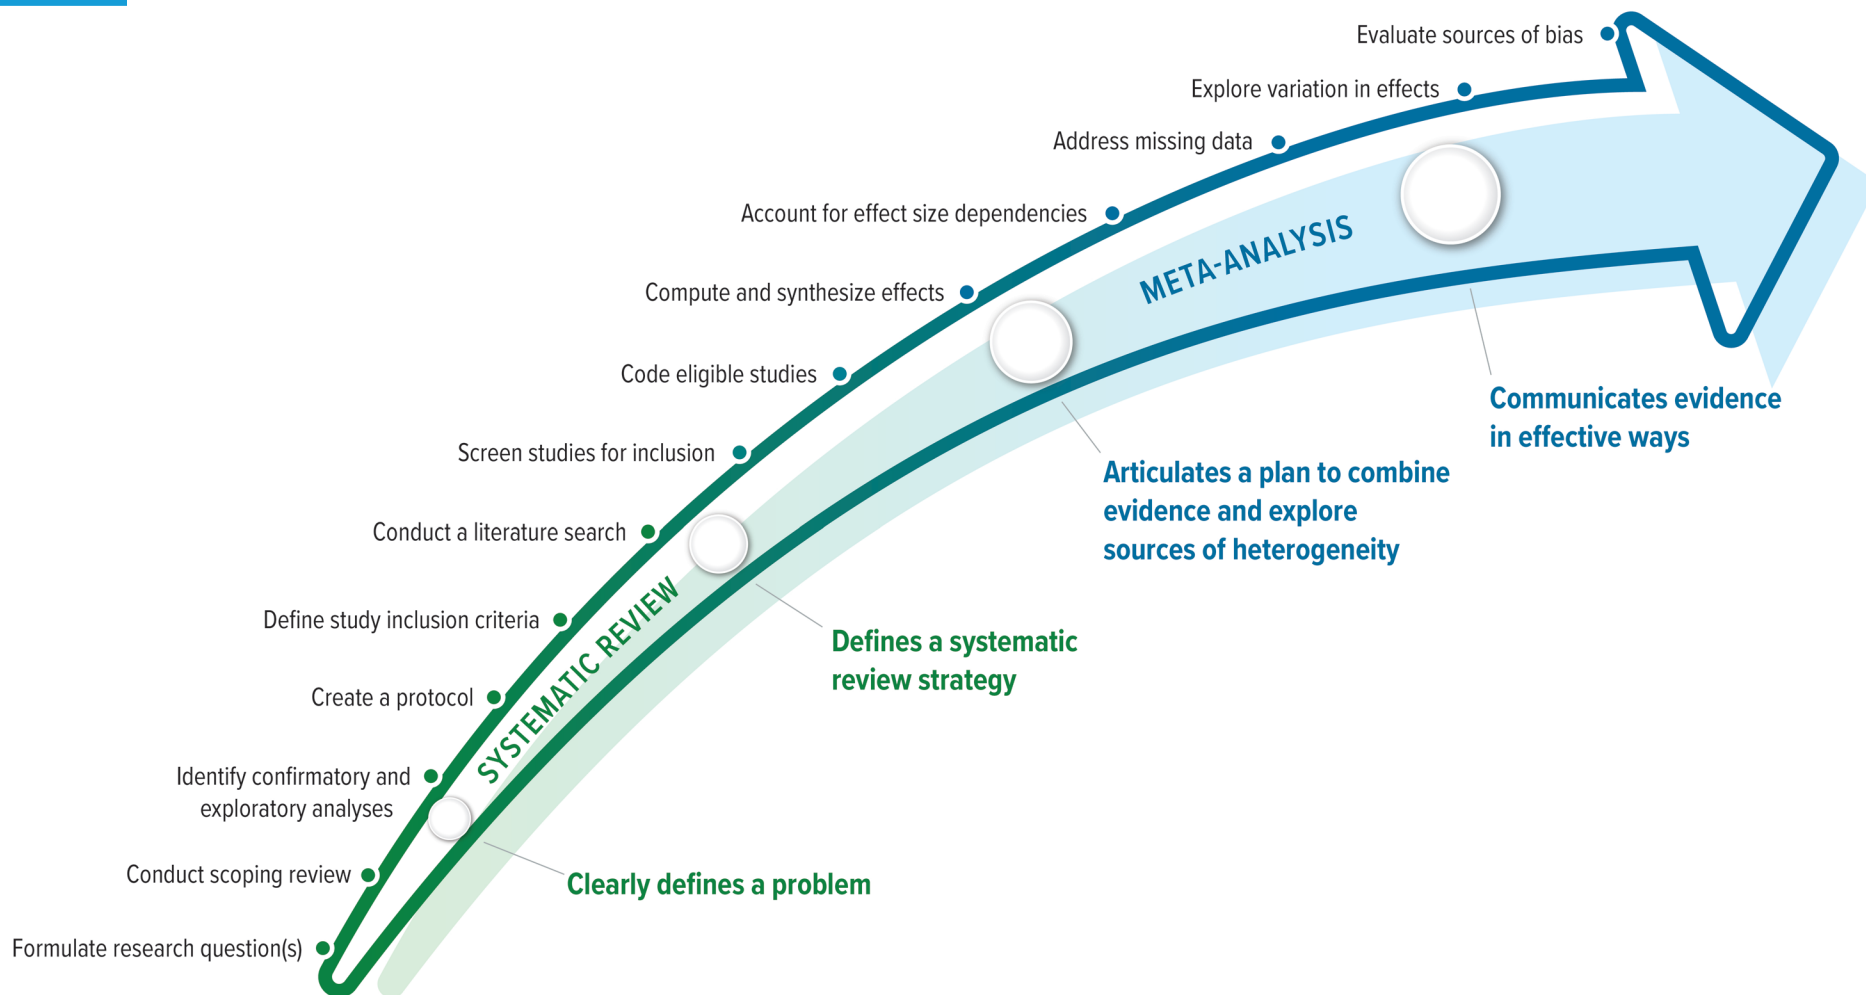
Evaluate sources of bias

Explore variation in effects

Address missing data

Account for effect size dependencies

Compute and synthesize effects

Code eligible studies

Screen studies for inclusion

Conduct a literature search

Define study inclusion criteria

Create a protocol

Identify confirmatory and exploratory analyses

Conduct scoping review

Formulate research question(s)

META-ANALYSIS

SYSTEMATIC REVIEW

Communicates evidence in effective ways

Articulates a plan to combine evidence and explore sources of heterogeneity

Defines a systematic review strategy

Clearly defines a problem